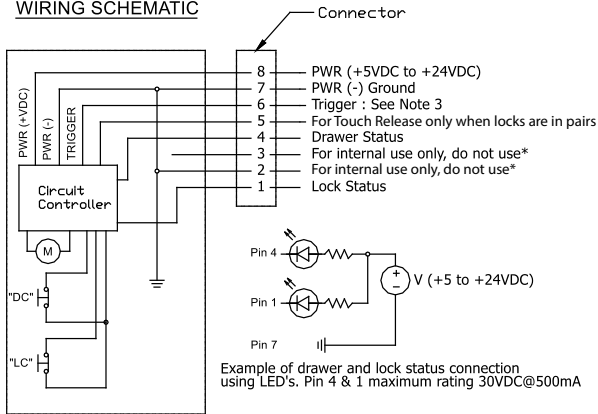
WIRING SCHEMATIC

Connector

PWR (+VDC)
PWR (-)
TRIGGER

Circuit Controller

M

"DC"

"LC"

8
7
6
5
4
3
2
1

PWR (+5VDC to +24VDC)
PWR (-) Ground
Trigger : See Note 3
For Touch Release only when locks are in pairs
Drawer Status
For internal use only, do not use*
For internal use only, do not use*
Lock Status

Pin 4
Pin 1
Pin 7

+
−
V (+5 to +24VDC)

Example of drawer and lock status connection using LED's. Pin 4 & 1 maximum rating 30VDC@500mA